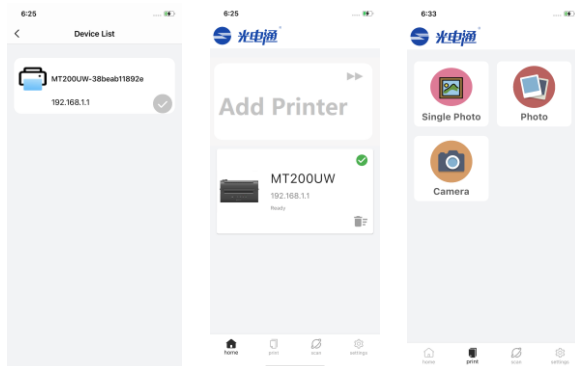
6:25

Device List

MT200UW-38beab11892e
192.168.1.1

6:25

光电通

Add Printer

MT200UW
192.168.1.1
Ready

home print scan settings

6:33

光电通

Single Photo

Photo

Camera

home print scan settings